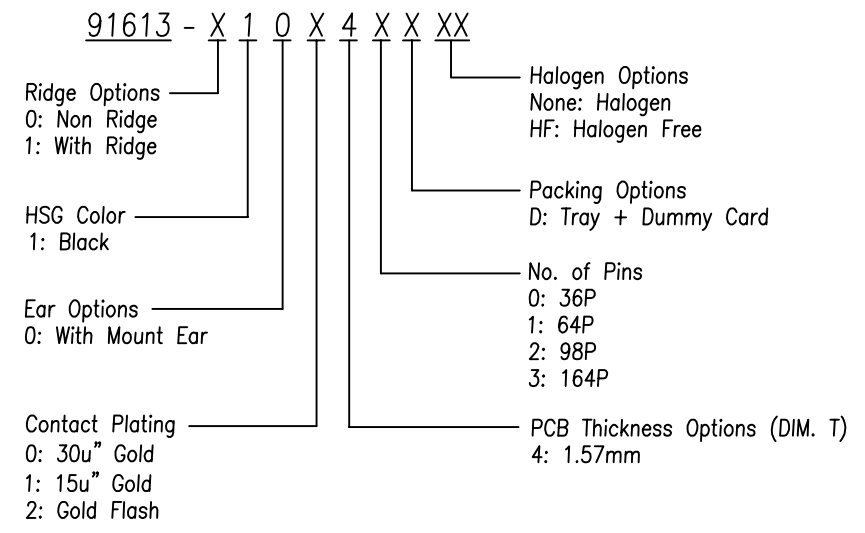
91613 - X 1 0 X 4 X X XX

Ridge Options
0: Non Ridge
1: With Ridge

HSG Color
1: Black

Ear Options
0: With Mount Ear

Contact Plating
0: 30u" Gold
1: 15u" Gold
2: Gold Flash

Halogen Options
None: Halogen
HF: Halogen Free

Packing Options
D: Tray + Dummy Card

No. of Pins
0: 36P
1: 64P
2: 98P
3: 164P

PCB Thickness Options (DIM. T)
4: 1.57mm